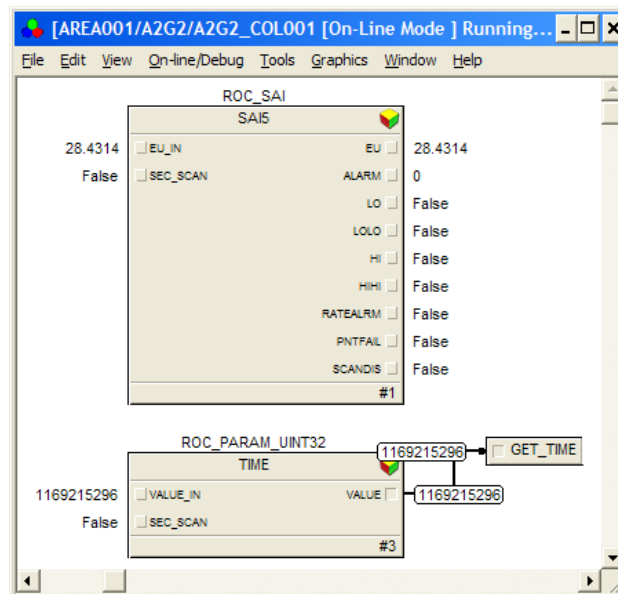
[AREA001/A2G2/A2G2_COL001 [On-Line Mode ] Running...

File Edit View On-line/Debug Tools Graphics Window Help

ROC_SAI
SAI5

28.4314 EU_IN
False SEC_SCAN

EU 28.4314
ALARM 0
LO False
LOLO False
HI False
HIHI False
RATEALRM False
PNTFAIL False
SCANDIS False

#1

ROC_PARAM_UINT32
TIME

1169215296 VALUE_IN
False SEC_SCAN

VALUE 1169215296

1169215296
GET_TIME

#3